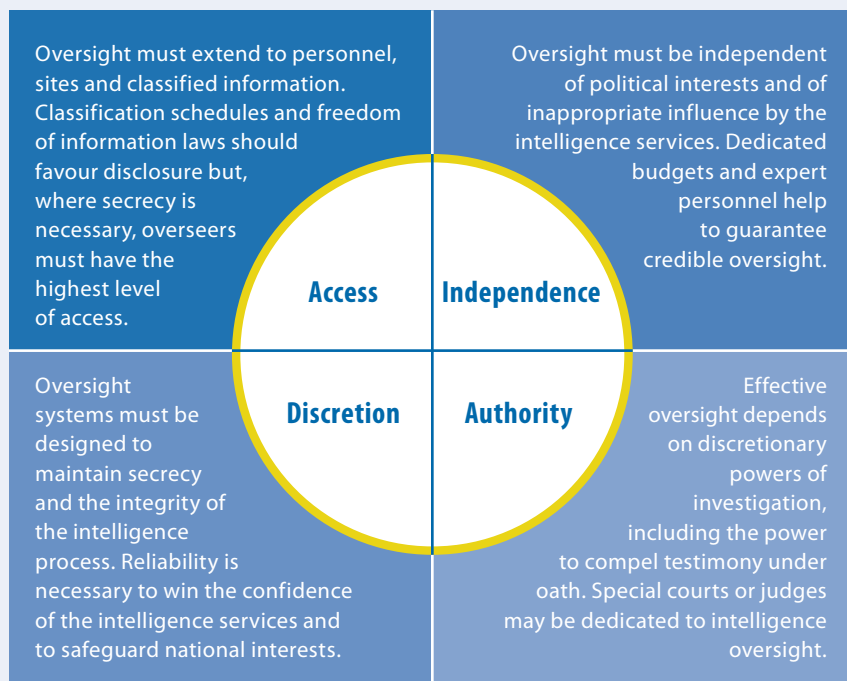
Oversight must extend to personnel, sites and classified information. Classification schedules and freedom of information laws should favour disclosure but, where secrecy is necessary, overseers must have the highest level of access.

Oversight must be independent of political interests and of inappropriate influence by the intelligence services. Dedicated budgets and expert personnel help to guarantee credible oversight.

Access

Independence

Discretion

Authority

Oversight systems must be designed to maintain secrecy and the integrity of the intelligence process. Reliability is necessary to win the confidence of the intelligence services and to safeguard national interests.

Effective oversight depends on discretionary powers of investigation, including the power to compel testimony under oath. Special courts or judges may be dedicated to intelligence oversight.